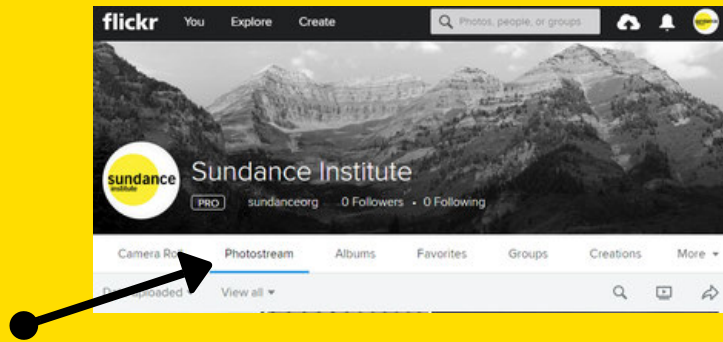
flickr You Explore Create

Photos, people, or groups

sundance institute

Sundance Institute

PRO sundanceorg 0 Followers • 0 Following

Camera Ro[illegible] Photostream Albums Favorites Groups Creations More

D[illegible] uploaded View all